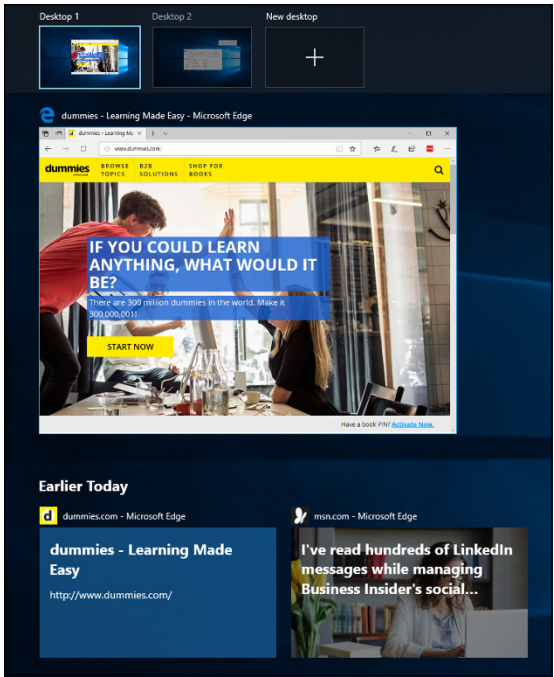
Desktop 1

Desktop 2

New desktop

+

dummies - Learning Made Easy - Microsoft Edge

dummies - Learning Ma

www.dummies.com

dummies

BROWSE TOPICS

B2B SOLUTIONS

SHOP FOR BOOKS

IF YOU COULD LEARN ANYTHING, WHAT WOULD IT BE?

There are 300 million dummies in the world. Make it 300,000,001!

START NOW

Have a book PIN? Activate Now.

Earlier Today

dummies.com - Microsoft Edge

dummies - Learning Made Easy

http://www.dummies.com/

msn.com - Microsoft Edge

I've read hundreds of LinkedIn messages while managing Business Insider's social...